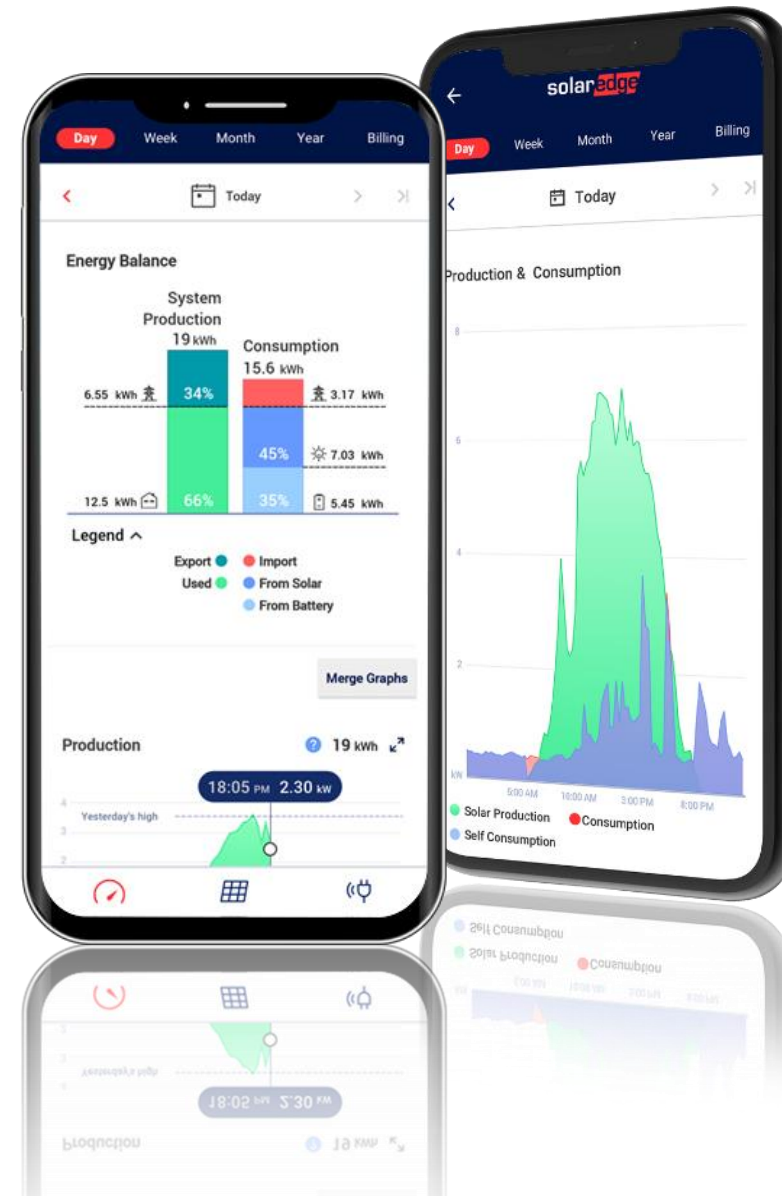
Day Week Month Year Billing

Today

Energy Balance

System Production
19 kWh

Consumption
15.6 kWh

6.55 kWh
34%
3.17 kWh
45%
7.03 kWh
12.5 kWh
66%
35%
5.45 kWh

Legend

Export
Import
Used
From Solar
From Battery

Merge Graphs

Production
19 kWh

18:05 PM 2.30 kW

Yesterday's high

4
3
2

solaredge

Day Week Month Year Billing

Today

Production & Consumption

8
6
4
2
kW

5:00 AM
10:00 AM
3:00 PM
8:00 PM

Solar Production
Consumption
Self Consumption